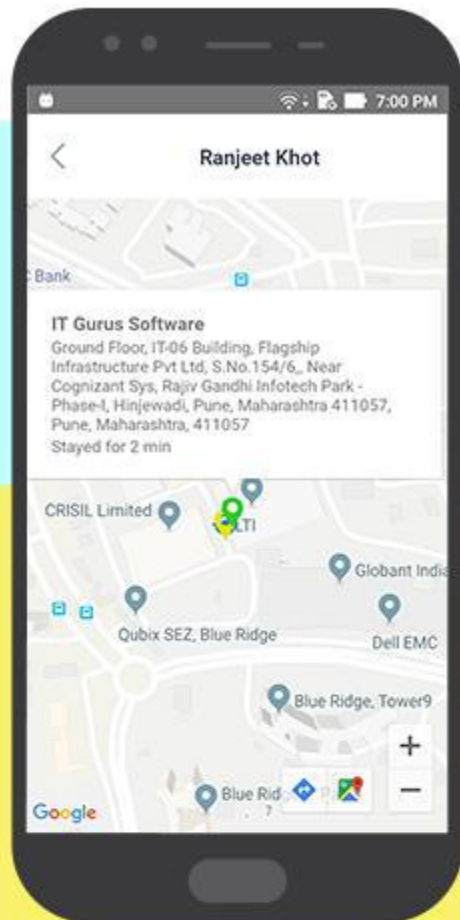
7:00 PM

Ranjeet Khot

C Bank

IT Gurus Software
Ground Floor, IT-06 Building, Flagship Infrastructure Pvt Ltd, S.No.154/6,, Near Cognizant Sys, Rajiv Gandhi Infotech Park - Phase-I, Hinjewadi, Pune, Maharashtra 411057, Pune, Maharashtra, 411057
Stayed for 2 min

CRISIL Limited
LTI
Globant India
Qubix SEZ, Blue Ridge
Dell EMC
Blue Ridge, Tower9
Blue Rid
+
−
Google